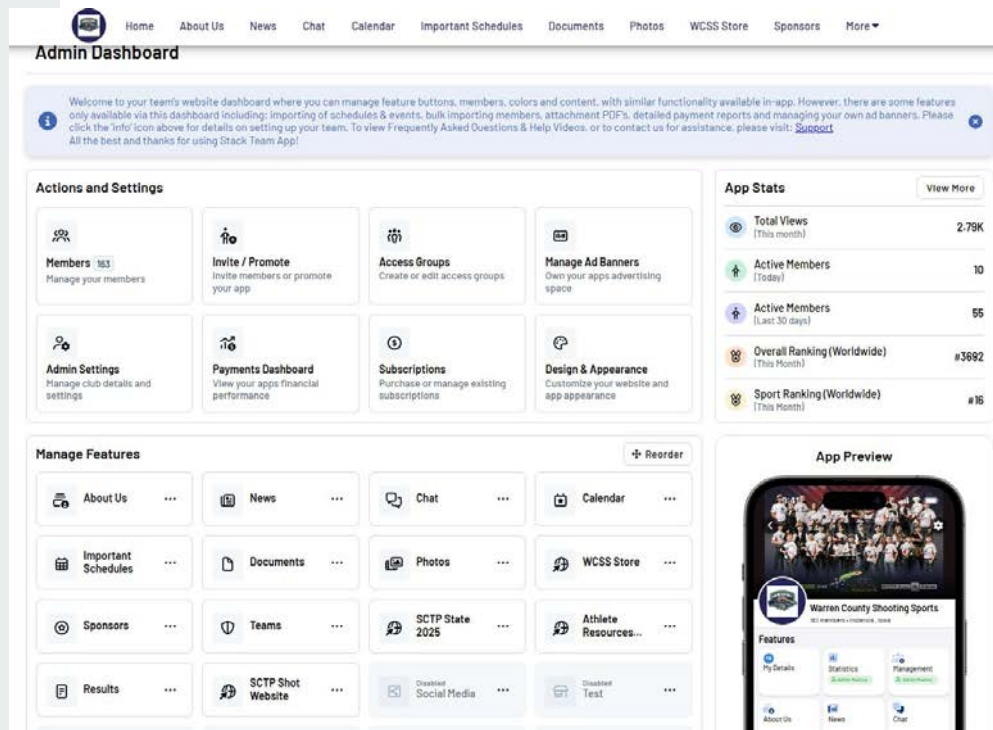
Home About Us News Chat Calendar Important Schedules Documents Photos WCSS Store Sponsors More

Admin Dashboard

Welcome to your team's website dashboard where you can manage feature buttons, members, colors and content, with similar functionality available in-app. However, there are some features only available via this dashboard including: importing of schedules & events, bulk importing members, attachment PDF's, detailed payment reports and managing your own ad banners. Please click the 'info' icon above for details on setting up your team. To view Frequently Asked Questions & Help Videos, or to contact us for assistance, please visit: Support
All the best and thanks for using Stack Team App!

Actions and Settings

Members 163
Manage your members

Invite / Promote
Invite members or promote your app

Access Groups
Create or edit access groups

Manage Ad Banners
Own your apps advertising space

Admin Settings
Manage club details and settings

Payments Dashboard
View your apps financial performance

Subscriptions
Purchase or manage existing subscriptions

Design & Appearance
Customize your website and app appearance

App Stats
View More

Total Views (This month) 2.79K
Active Members (Today) 10
Active Members (Last 30 days) 55
Overall Ranking (Worldwide) (This Month) #3692
Sport Ranking (Worldwide) (This Month) #16

Manage Features
Reorder

About Us
News
Chat
Calendar
Important Schedules
Documents
Photos
WCSS Store
Sponsors
Teams
SCTP State 2025
Athlete Resources...
Results
SCTP Shot Website
Disabled Social Media
Disabled Test

App Preview

Warren County Shooting Sports
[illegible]
Features
My Details
Statistics
Management
About Us
News
Chat